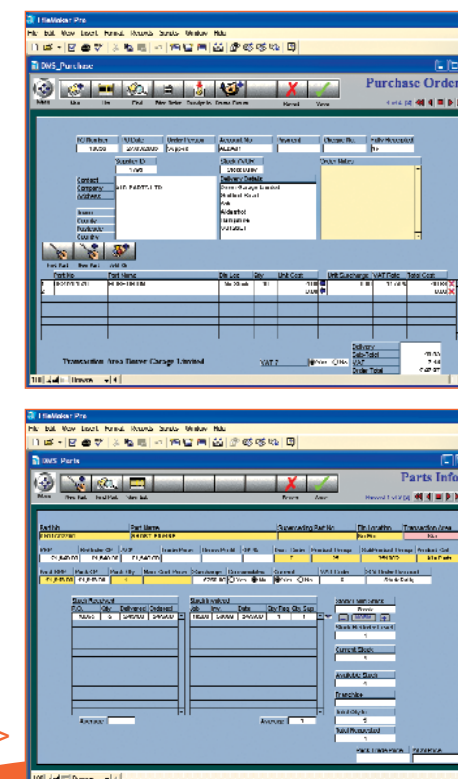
FileMaker Pro
File Edit View Insert Format Records Scripts Window Help
DMS_Purchase
Purchase Order
New Use Find Print
Cancel Save
PO Number
PO Date
Order Type
Account No
Account
Cheque No
Fully Received
Supplier ID
Stock PO/OP
Order Notes
Contact
Company
Address
Town
County
Postcode
Country
Delivery Details
Part No
Part Name
Qty
Unit Cost
Unit Surcharge
VAT Rate
Total Cost
Transaction Area Name Garage Limited
VAT
Delivery
Sub-Total
VAT
Order Total
100 Browse
FileMaker Pro
File Edit View Insert Format Records Scripts Window Help
DMS_Parts
Parts Info
New Part Find Part
Cancel Save
Part No
Part Name
Superseding Part No
Bin Location
Transaction Area
RRP
Cost
Stock Received
Stock Invoiced
P.O.
Qty
Delivered
Ordered
Job
Inv
Date
Average
Average
Current Stock
Available Stock
Franchise
Total Received
100 Browse